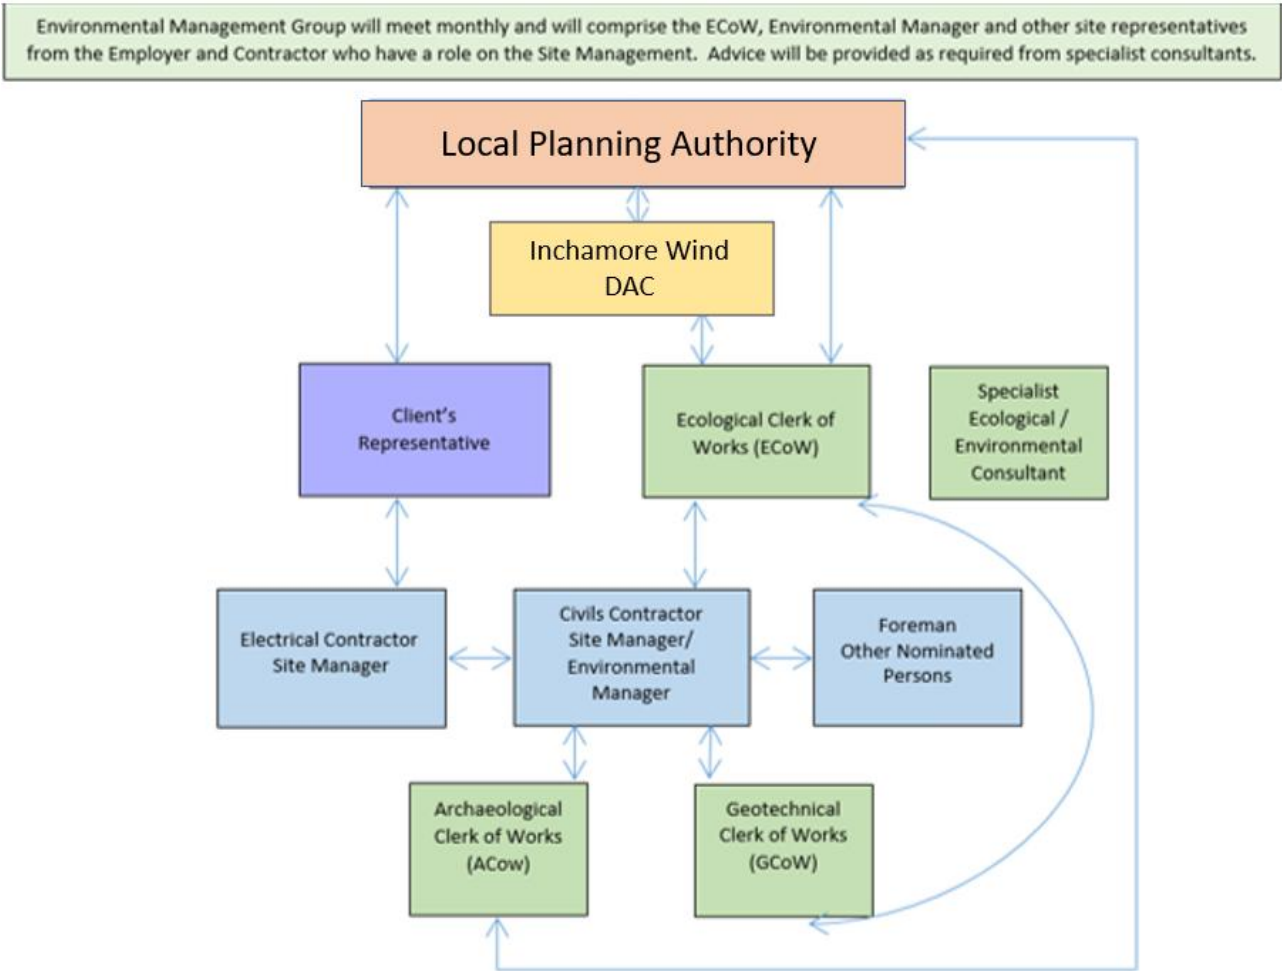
Environmental Management Group will meet monthly and will comprise the ECoW, Environmental Manager and other site representatives from the Employer and Contractor who have a role on the Site Management. Advice will be provided as required from specialist consultants.

Local Planning Authority

Inchamore Wind DAC

Client's Representative

Ecological Clerk of Works (ECoW)

Specialist Ecological / Environmental Consultant

Electrical Contractor Site Manager

Civils Contractor Site Manager/ Environmental Manager

Foreman Other Nominated Persons

Archaeological Clerk of Works (ACow)

Geotechnical Clerk of Works (GCoW)